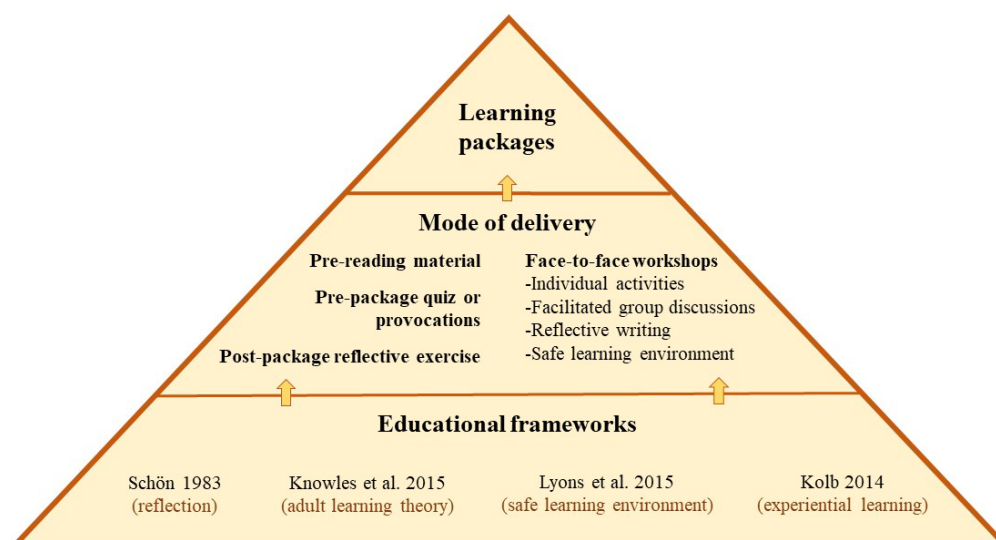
Learning packages

Mode of delivery

Pre-reading material

Pre-package quiz or provocations

Post-package reflective exercise

Face-to-face workshops
-Individual activities
-Facilitated group discussions
-Reflective writing
-Safe learning environment

Educational frameworks

Schön 1983
(reflection)

Knowles et al. 2015
(adult learning theory)

Lyons et al. 2015
(safe learning environment)

Kolb 2014
(experiential learning)